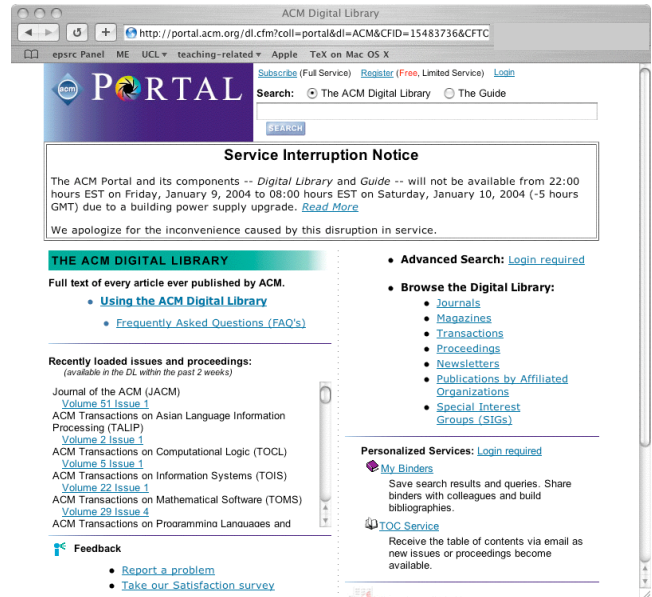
ACM Digital Library

http://portal.acm.org/dl.cfm?coll=portal&dl=ACM&CFID=15483736&CFTC

epsrc Panel ME UCL ▾ teaching-related ▾ Apple TeX on Mac OS X

PORTAL

Subscribe (Full Service) Register (Free, Limited Service) Login

Search: The ACM Digital Library The Guide

SEARCH

Service Interruption Notice

The ACM Portal and its components -- Digital Library and Guide -- will not be available from 22:00 hours EST on Friday, January 9, 2004 to 08:00 hours EST on Saturday, January 10, 2004 (-5 hours GMT) due to a building power supply upgrade. Read More

We apologize for the inconvenience caused by this disruption in service.

THE ACM DIGITAL LIBRARY

Full text of every article ever published by ACM.

• Using the ACM Digital Library

• Frequently Asked Questions (FAQ's)

Recently loaded issues and proceedings:
(available in the DL within the past 2 weeks)

Journal of the ACM (JACM)
Volume 51 Issue 1
ACM Transactions on Asian Language Information Processing (TALIP)
Volume 2 Issue 1
ACM Transactions on Computational Logic (TOCL)
Volume 5 Issue 1
ACM Transactions on Information Systems (TOIS)
Volume 22 Issue 1
ACM Transactions on Mathematical Software (TOMS)
Volume 29 Issue 4
ACM Transactions on Programming Languages and

Feedback

• Report a problem
• Take our Satisfaction survey

• Advanced Search: Login required

• Browse the Digital Library:
• Journals
• Magazines
• Transactions
• Proceedings
• Newsletters
• Publications by Affiliated Organizations
• Special Interest Groups (SIGs)

Personalized Services: Login required

My Binders
Save search results and queries. Share binders with colleagues and build bibliographies.

TOC Service
Receive the table of contents via email as new issues or proceedings become available.